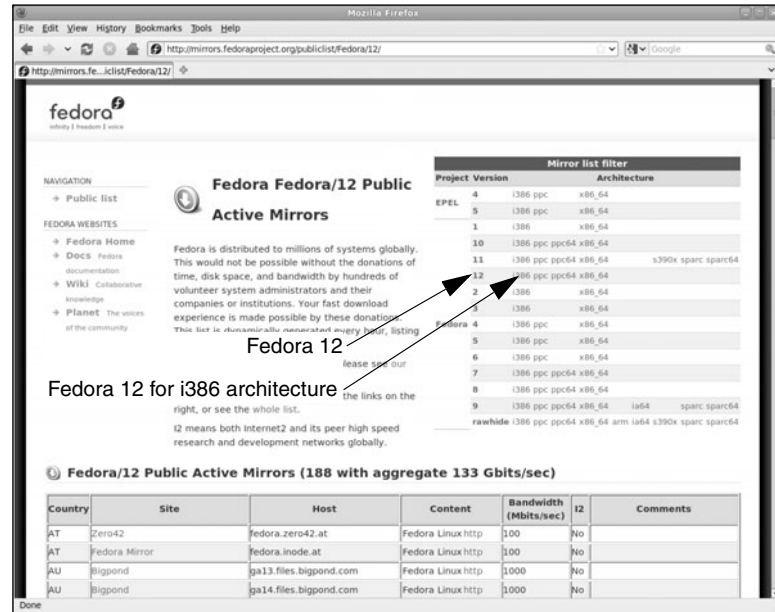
Mozilla Firefox

File Edit View History Bookmarks Tools Help

http://mirrors.fedoraproject.org/publiclist/Fedora/12/

Google

http://mirrors.fe...iclist/Fedora/12/

fedora
infinity | freedom | voice

NAVIGATION
Public list

FEDORA WEBSITES
Fedora Home
Docs Fedora documentation
Wiki Collaborative knowledge
Planet The voices of the community

Fedora Fedora/12 Public Active Mirrors

Fedora is distributed to millions of systems globally. This would not be possible without the donations of time, disk space, and bandwidth by hundreds of volunteer system administrators and their companies or institutions. Your fast download experience is made possible by these donations. This list is dynamically generated every hour, listing

lease see our

the links on the right, or see the whole list.

I2 means both Internet2 and its peer high speed research and development networks globally.

Fedora 12

Fedora 12 for i386 architecture

| Mirror list filter | | | |
|---|---|---|---|
| Project | Version | Architecture | |
| EPEL | 4 | i386 ppc | x86_64 |
| | 5 | i386 ppc | x86_64 |
| Fedora | 1 | i386 | x86_64 |
| | 10 | i386 ppc ppc64 x86_64 | |
| | 11 | i386 ppc ppc64 x86_64 | s390x sparc sparc64 |
| | 12 | i386 ppc ppc64 x86_64 | |
| | 2 | i386 | x86_64 |
| | 3 | i386 | x86_64 |
| | 4 | i386 ppc | x86_64 |
| | 5 | i386 ppc | x86_64 |
| | 6 | i386 ppc | x86_64 |
| | 7 | i386 ppc ppc64 x86_64 | |
| | 8 | i386 ppc ppc64 x86_64 | |
| | 9 | i386 ppc ppc64 x86_64 | ia64 sparc sparc64 |
| | rawhide | i386 ppc ppc64 x86_64 arm ia64 s390x sparc sparc64 | |

Fedora/12 Public Active Mirrors (188 with aggregate 133 Gbits/sec)

| Country | Site | Host | Content | Bandwidth (Mbits/sec) | I2 | Comments |
|---|---|---|---|---|---|---|
| AT | Zero42 | fedora.zero42.at | Fedora Linux http | 100 | No | |
| AT | Fedora Mirror | fedora.inode.at | Fedora Linux http | 100 | No | |
| AU | Bigpond | ga13.files.bigpond.com | Fedora Linux http | 1000 | No | |
| AU | Bigpond | ga14.files.bigpond.com | Fedora Linux http | 1000 | No | |

Done